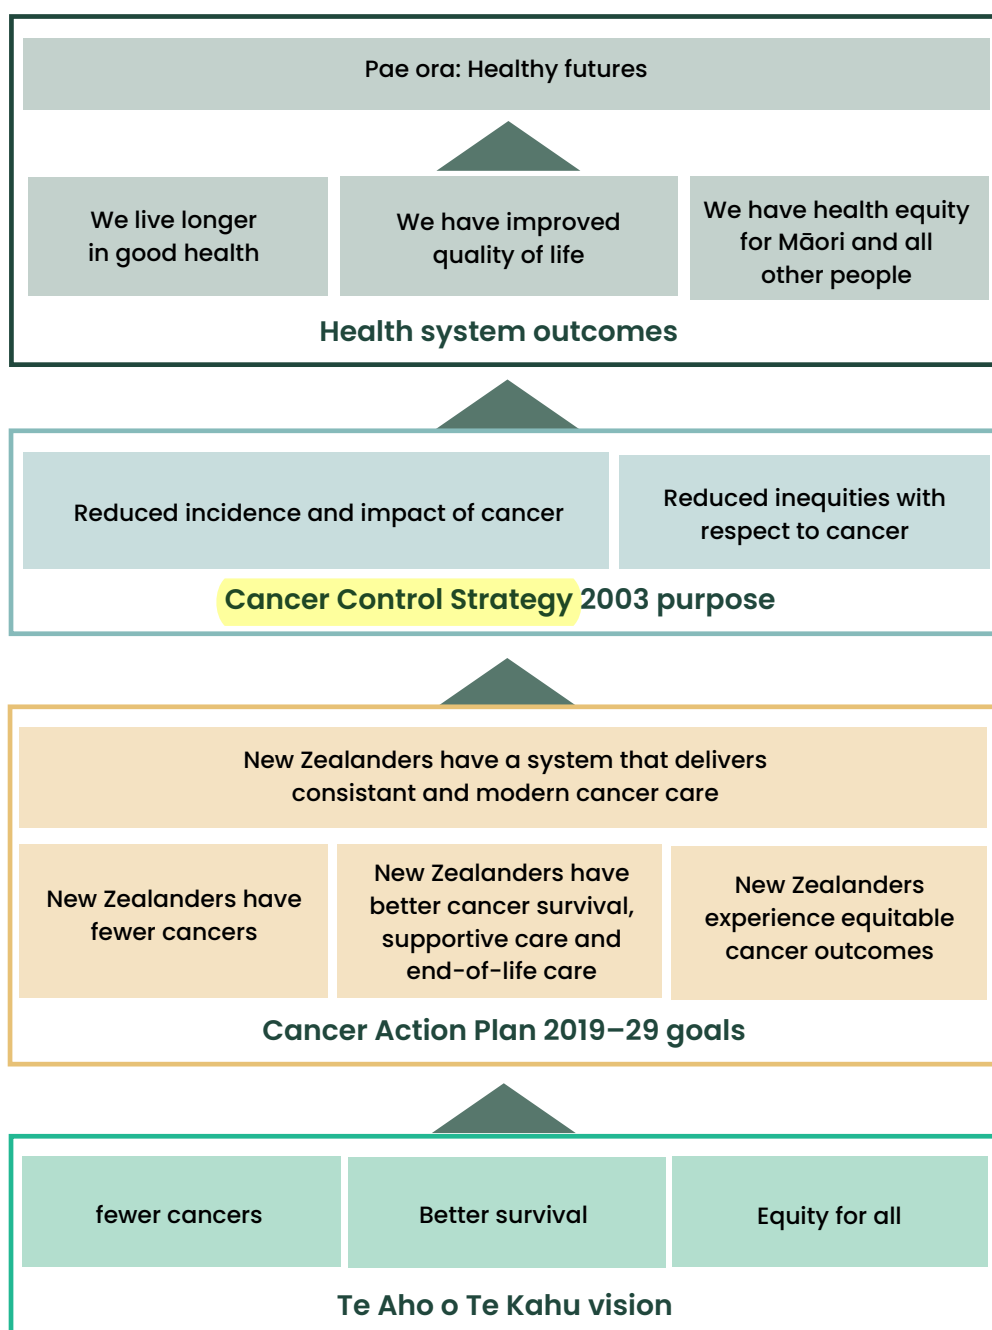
Pae ora: Healthy futures

We live longer in good health

We have improved quality of life

We have health equity for Māori and all other people

Health system outcomes

Reduced incidence and impact of cancer

Reduced inequities with respect to cancer

Cancer Control Strategy 2003 purpose

New Zealanders have a system that delivers consistant and modern cancer care

New Zealanders have fewer cancers

New Zealanders have better cancer survival, supportive care and end-of-life care

New Zealanders experience equitable cancer outcomes

Cancer Action Plan 2019–29 goals

fewer cancers

Better survival

Equity for all

Te Aho o Te Kahu vision